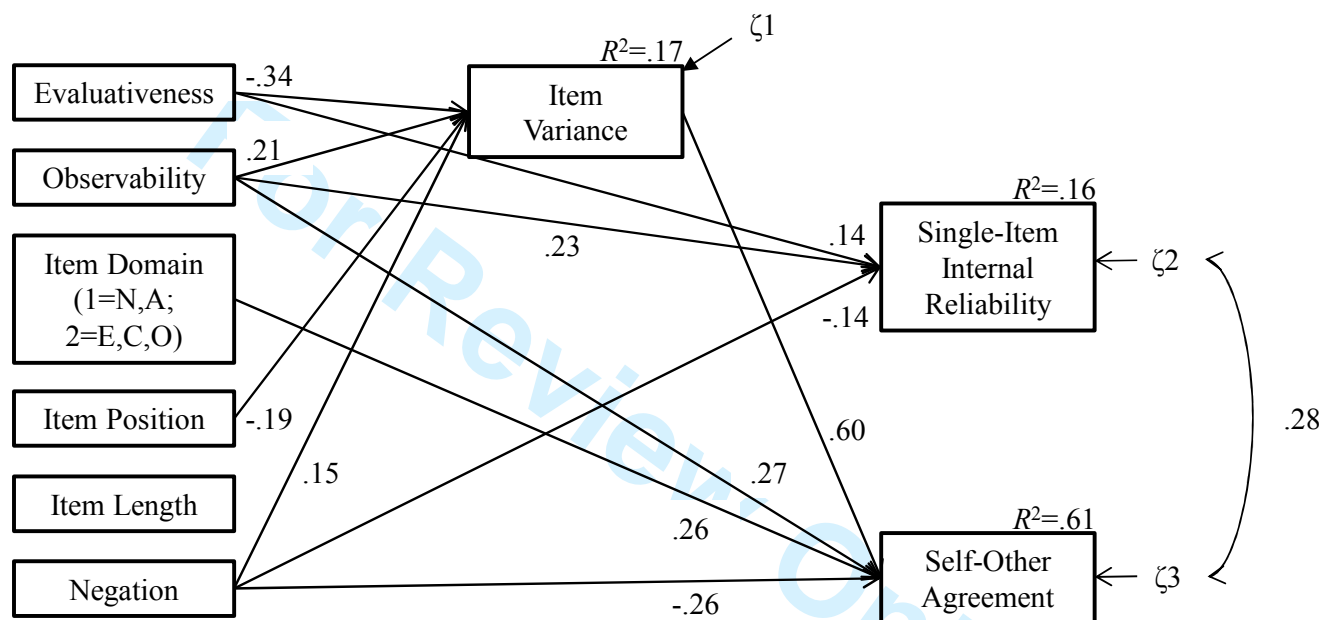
Evaluativeness
-.34
Observability
.21
Item Domain (1=N,A; 2=E,C,O)
Item Position
-.19
Item Length
Negation
$R^2$=.17
$\zeta1$
Item Variance
$R^2$=.16
Single-Item Internal Reliability
$\zeta2$
.14
.23
-.14
.60
.27
.15
.26
-.26
.28
$R^2$=.61
Self-Other Agreement
$\zeta3$
For Review Only